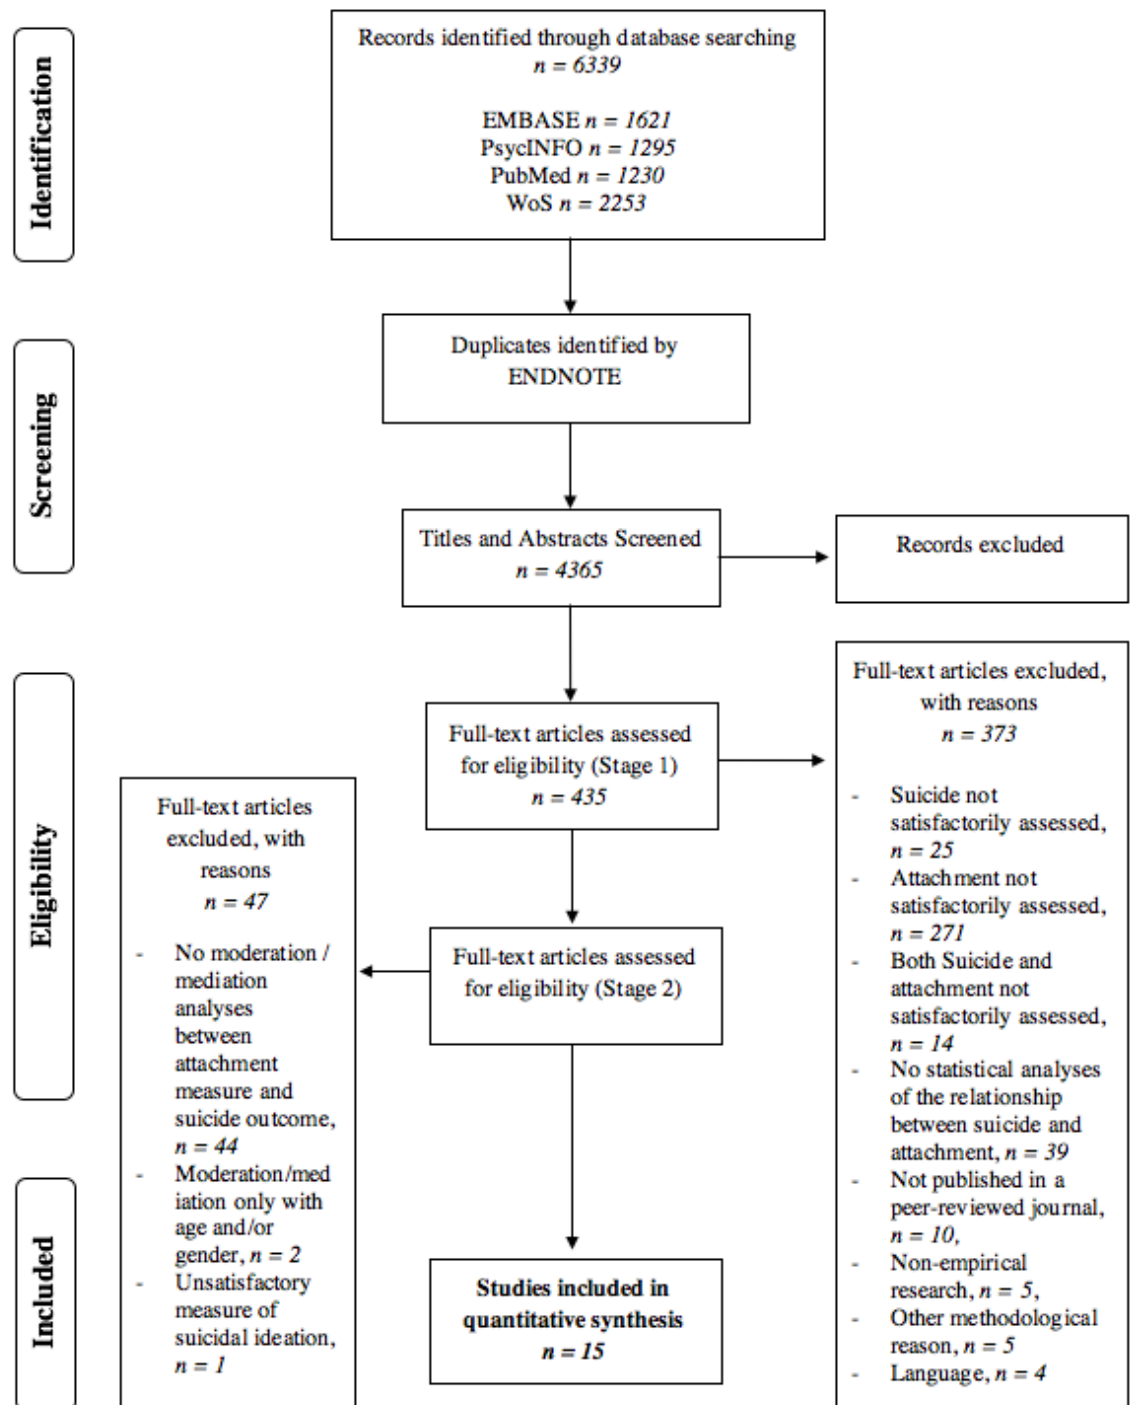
Identification

Records identified through database searching
$n = 6339$

EMBASE $n = 1621$
PsycINFO $n = 1295$
PubMed $n = 1230$
WoS $n = 2253$

Screening

Duplicates identified by ENDNOTE

Titles and Abstracts Screened
$n = 4365$

Records excluded

Eligibility

Full-text articles assessed for eligibility (Stage 1)
$n = 435$

Full-text articles excluded, with reasons
$n = 373$

- Suicide not satisfactorily assessed, $n = 25$
- Attachment not satisfactorily assessed, $n = 271$
- Both Suicide and attachment not satisfactorily assessed, $n = 14$
- No statistical analyses of the relationship between suicide and attachment, $n = 39$
- Not published in a peer-reviewed journal, $n = 10$,
- Non-empirical research, $n = 5$,
- Other methodological reason, $n = 5$
- Language, $n = 4$

Full-text articles excluded, with reasons
$n = 47$

- No moderation / mediation analyses between attachment measure and suicide outcome, $n = 44$
- Moderation/mediation only with age and/or gender, $n = 2$
- Unsatisfactory measure of suicidal ideation, $n = 1$

Full-text articles assessed for eligibility (Stage 2)

Included

Studies included in quantitative synthesis
$n = 15$